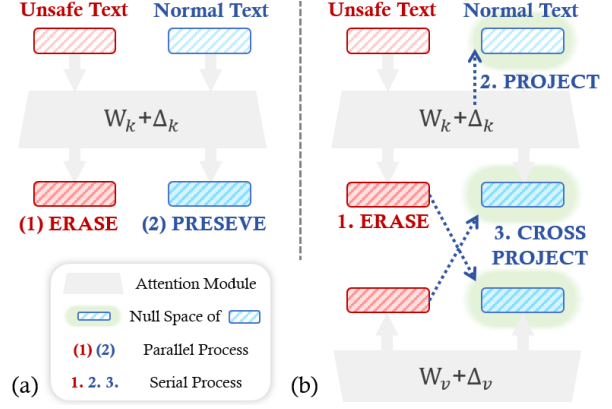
Unsafe Text
Normal Text

$W_k + \Delta_k$

(1) ERASE
(2) PRESEVE

Attention Module
Null Space of
(1) (2) Parallel Process
1. 2. 3. Serial Process

(a)

Unsafe Text
Normal Text

2. PROJECT

$W_k + \Delta_k$

1. ERASE

3. CROSS PROJECT

$W_v + \Delta_v$

(b)